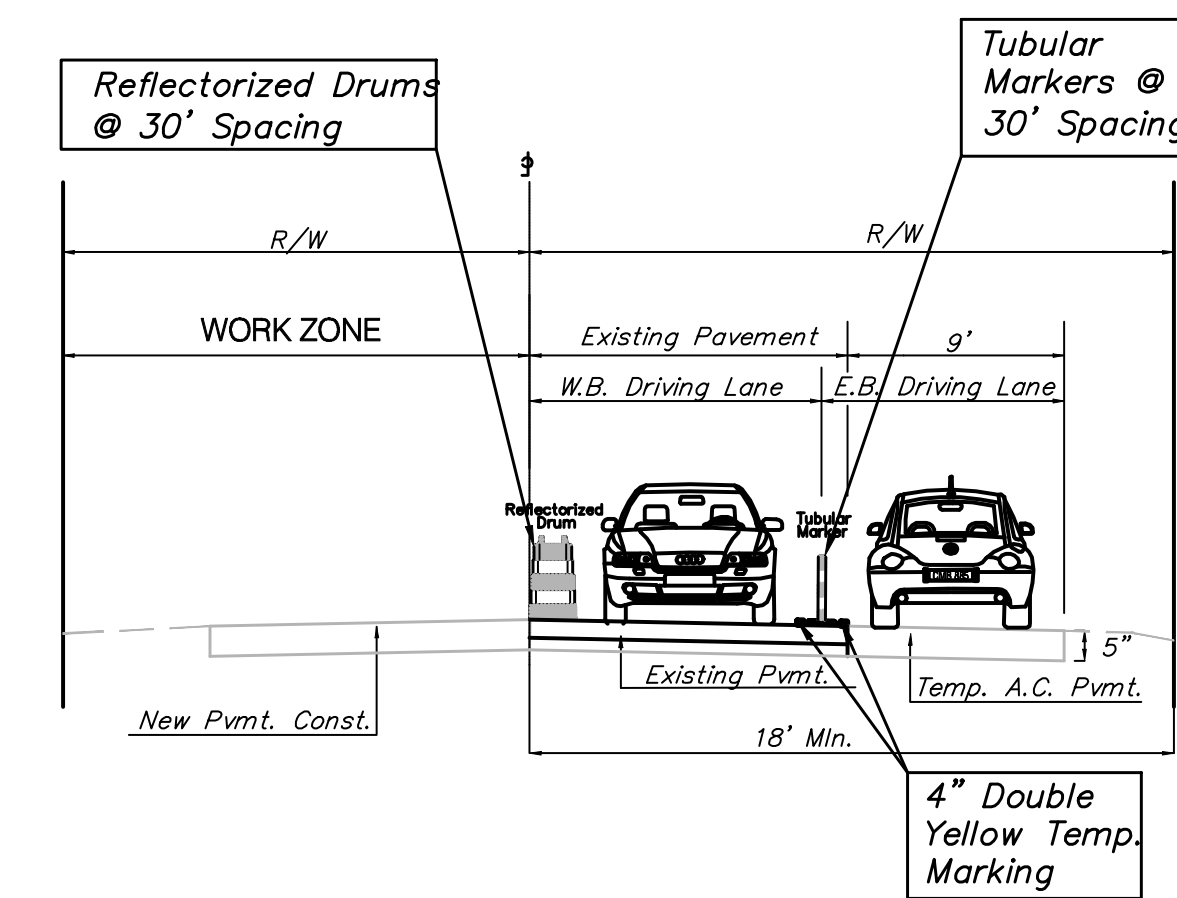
Reflectorized Drums @ 30' Spacing

Tubular Markers @ 30' Spacing

℄

R/W

R/W

WORK ZONE

Existing Pavement

9'

W.B. Driving Lane

E.B. Driving Lane

Reflectorized Drum

Tubular Marker

5"

Existing Pvmt.

Temp. A.C. Pvmt.

New Pvmt. Const.

18' Mln.

4" Double Yellow Temp. Marking